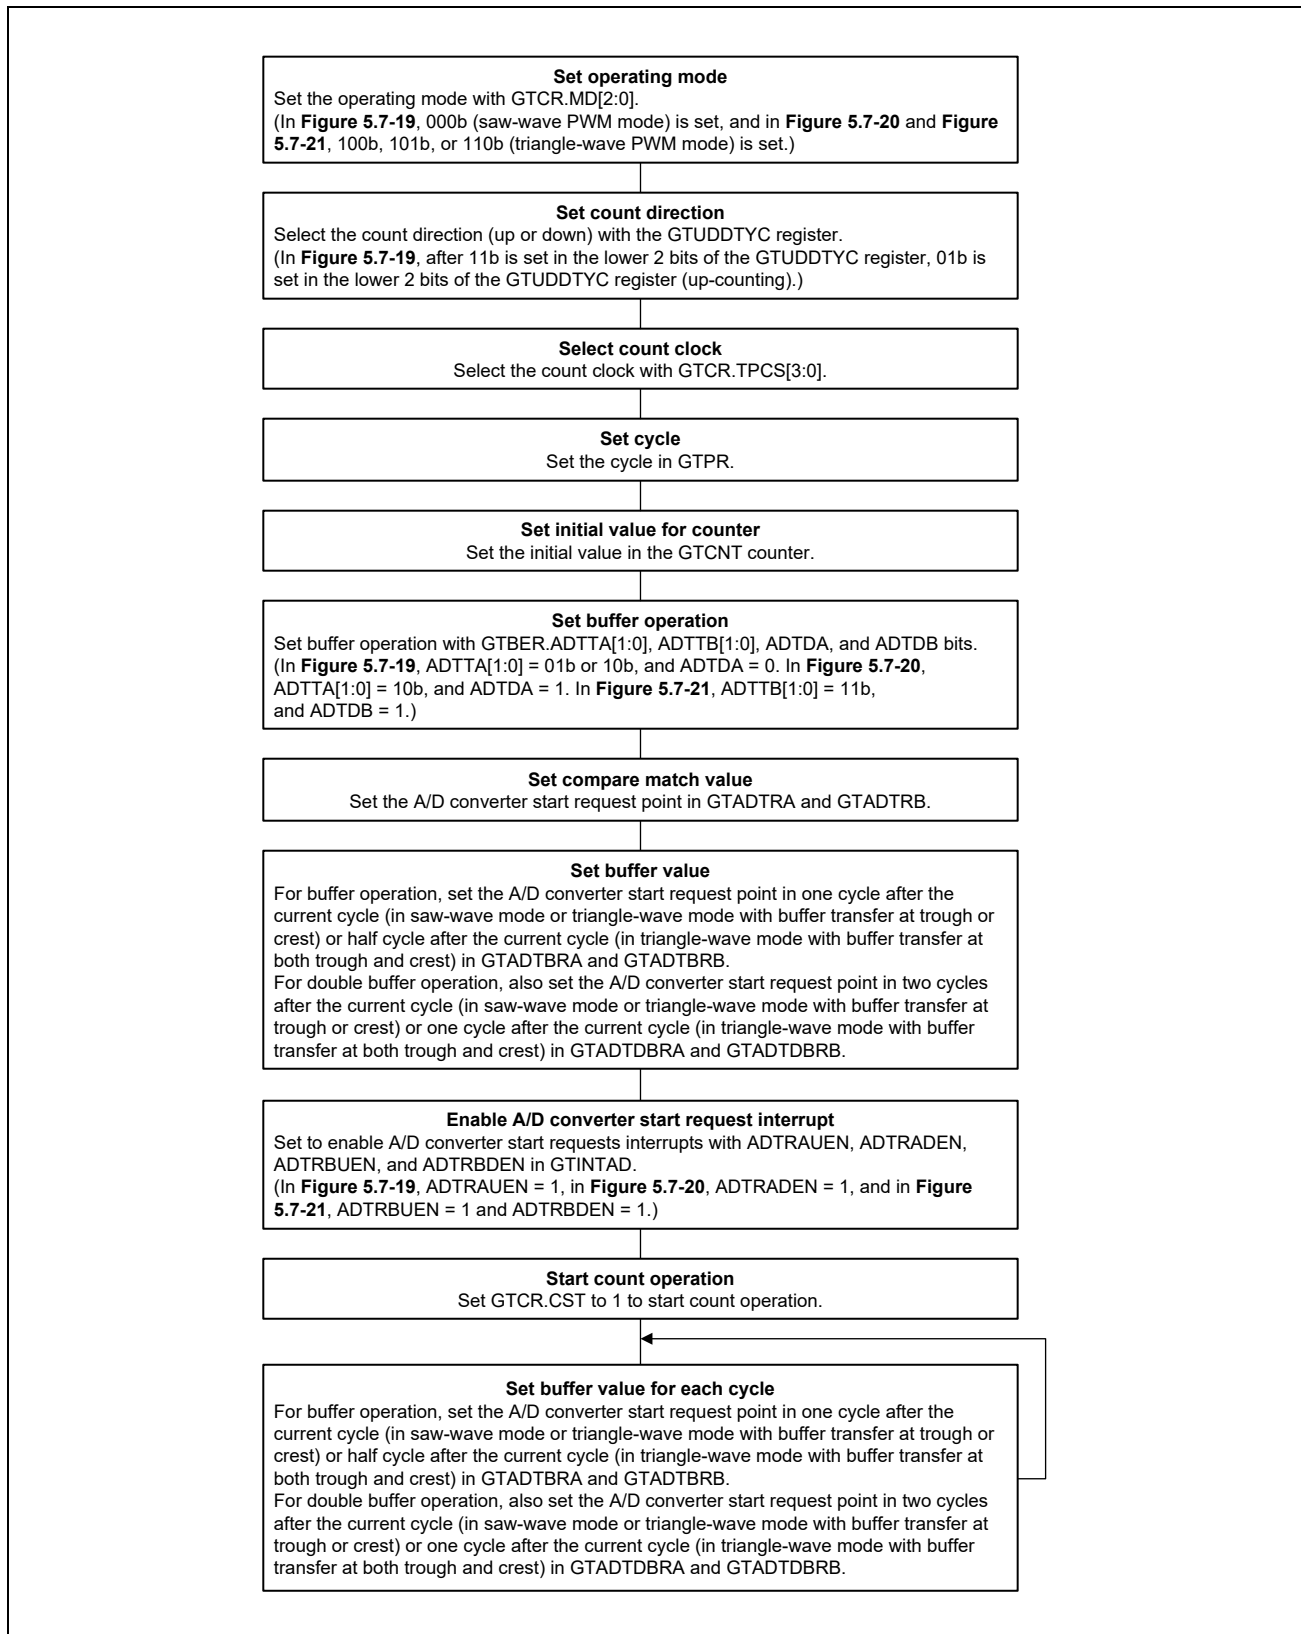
**Set operating mode**
Set the operating mode with GTCR.MD[2:0].
(In **Figure 5.7-19**, 000b (saw-wave PWM mode) is set, and in **Figure 5.7-20** and **Figure 5.7-21**, 100b, 101b, or 110b (triangle-wave PWM mode) is set.)

**Set count direction**
Select the count direction (up or down) with the GTUDDTYC register.
(In **Figure 5.7-19**, after 11b is set in the lower 2 bits of the GTUDDTYC register, 01b is set in the lower 2 bits of the GTUDDTYC register (up-counting).)

**Select count clock**
Select the count clock with GTCR.TPCS[3:0].

**Set cycle**
Set the cycle in GTPR.

**Set initial value for counter**
Set the initial value in the GTCNT counter.

**Set buffer operation**
Set buffer operation with GTBER.ADTTA[1:0], ADTTB[1:0], ADTDA, and ADTDB bits.
(In **Figure 5.7-19**, ADTTA[1:0] = 01b or 10b, and ADTDA = 0. In **Figure 5.7-20**, ADTTA[1:0] = 10b, and ADTDA = 1. In **Figure 5.7-21**, ADTTB[1:0] = 11b, and ADTDB = 1.)

**Set compare match value**
Set the A/D converter start request point in GTADTRA and GTADTRB.

**Set buffer value**
For buffer operation, set the A/D converter start request point in one cycle after the current cycle (in saw-wave mode or triangle-wave mode with buffer transfer at trough or crest) or half cycle after the current cycle (in triangle-wave mode with buffer transfer at both trough and crest) in GTADTBRA and GTADTBRB.
For double buffer operation, also set the A/D converter start request point in two cycles after the current cycle (in saw-wave mode or triangle-wave mode with buffer transfer at trough or crest) or one cycle after the current cycle (in triangle-wave mode with buffer transfer at both trough and crest) in GTADTDBRA and GTADTDBRB.

**Enable A/D converter start request interrupt**
Set to enable A/D converter start requests interrupts with ADTRAUEN, ADTRADEN, ADTRBUEN, and ADTRBDEN in GTINTAD.
(In **Figure 5.7-19**, ADTRAUEN = 1, in **Figure 5.7-20**, ADTRADEN = 1, and in **Figure 5.7-21**, ADTRBUEN = 1 and ADTRBDEN = 1.)

**Start count operation**
Set GTCR.CST to 1 to start count operation.

**Set buffer value for each cycle**
For buffer operation, set the A/D converter start request point in one cycle after the current cycle (in saw-wave mode or triangle-wave mode with buffer transfer at trough or crest) or half cycle after the current cycle (in triangle-wave mode with buffer transfer at both trough and crest) in GTADTBRA and GTADTBRB.
For double buffer operation, also set the A/D converter start request point in two cycles after the current cycle (in saw-wave mode or triangle-wave mode with buffer transfer at trough or crest) or one cycle after the current cycle (in triangle-wave mode with buffer transfer at both trough and crest) in GTADTDBRA and GTADTDBRB.